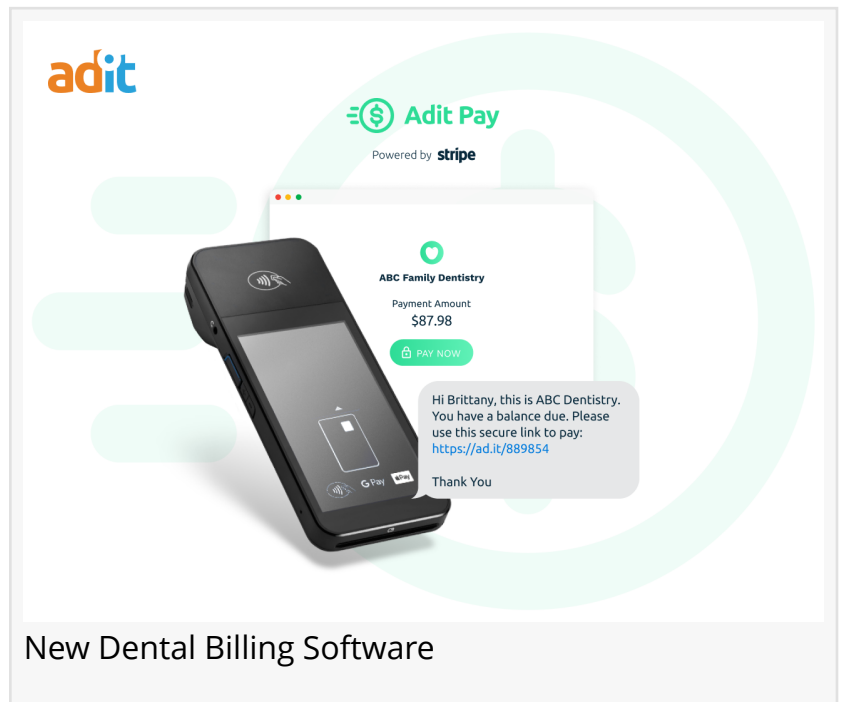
adit

Adit Pay

Powered by stripe

ABC Family Dentistry

Payment Amount
$87.98

PAY NOW

G Pay

Hi Brittany, this is ABC Dentistry. You have a balance due. Please use this secure link to pay: https://ad.it/889854

Thank You

New Dental Billing Software